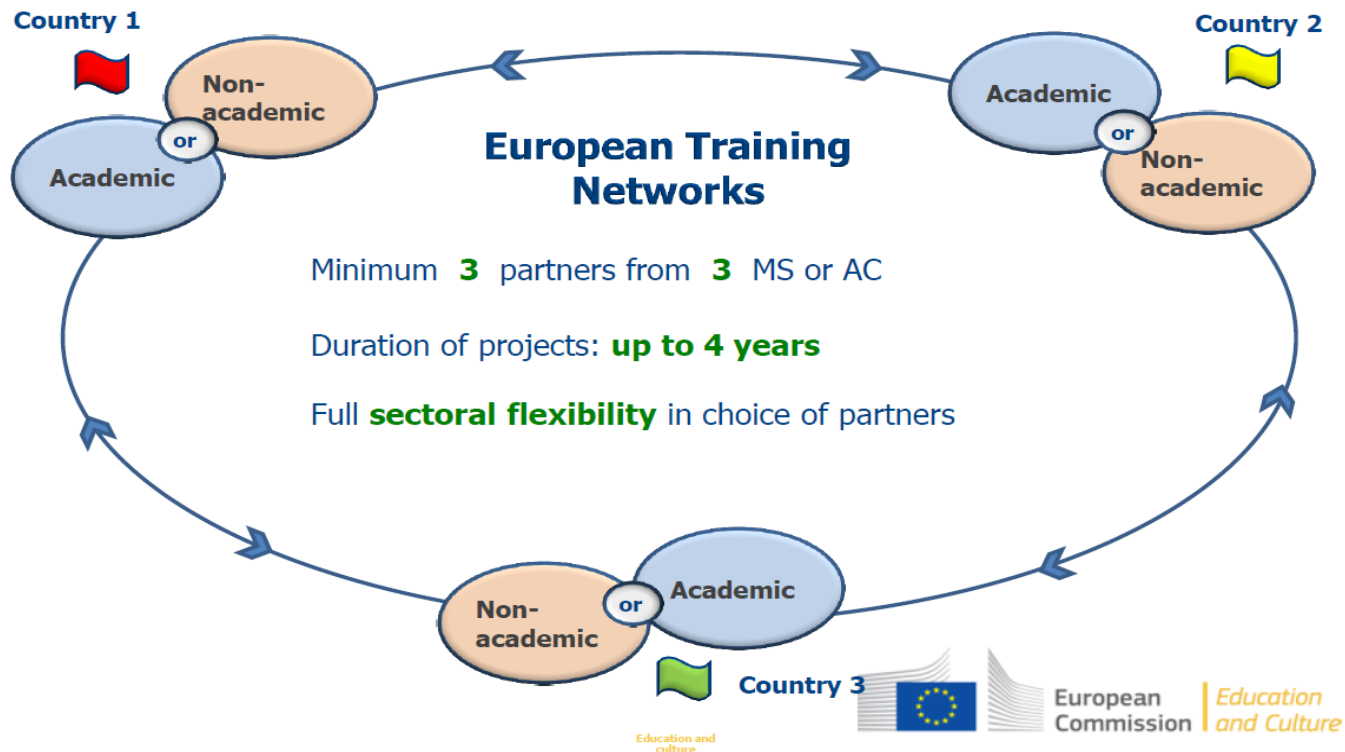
Country 1

Non-academic

or

Academic

Country 2

Academic

or

Non-academic

European Training Networks

Minimum 3 partners from 3 MS or AC

Duration of projects: up to 4 years

Full sectoral flexibility in choice of partners

Non-academic

or

Academic

Country 3

European Commission

Education and Culture

Education and culture